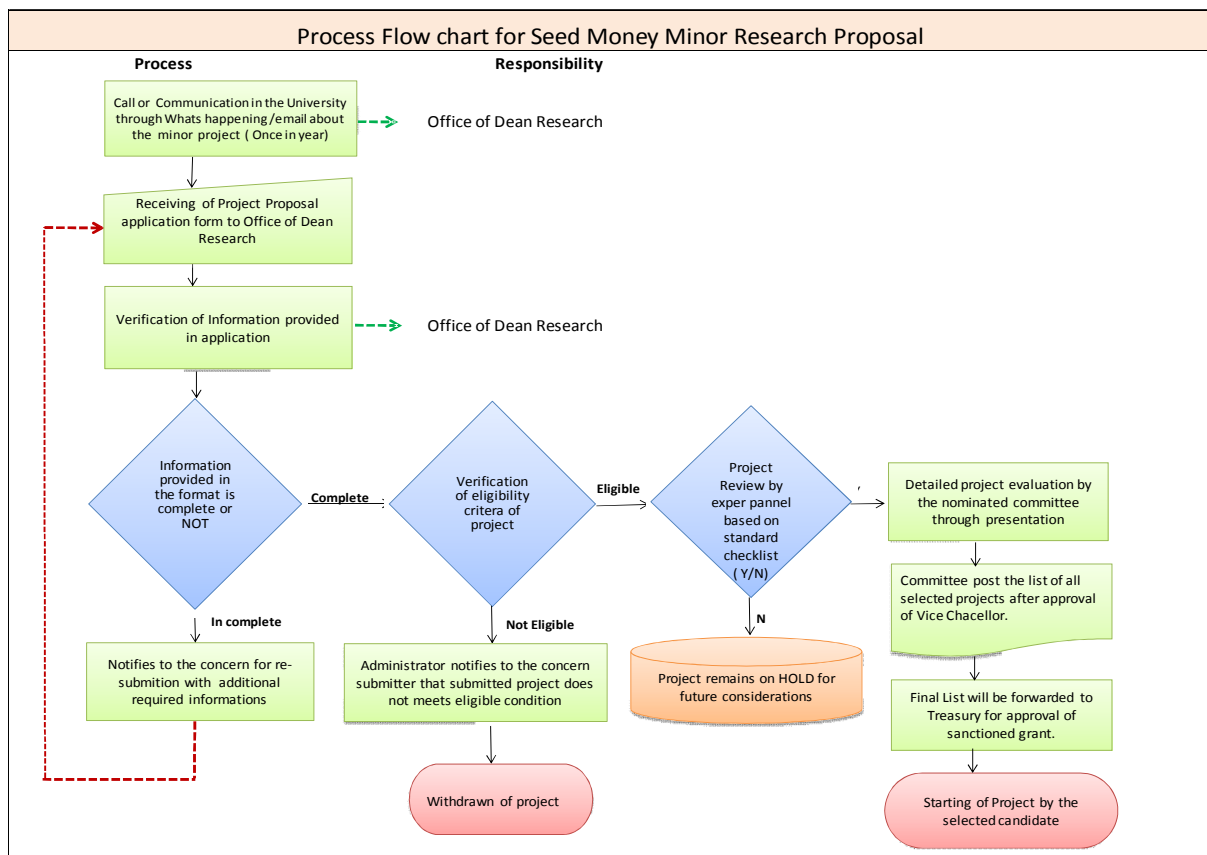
Process Flow chart for Seed Money Minor Research Proposal

Process

Responsibility

Call or Communication in the University through Whats happening /email about the minor project ( Once in year)

Office of Dean Research

Receiving of Project Proposal application form to Office of Dean Research

Verification of Information provided in application

Office of Dean Research

Information provided in the format is complete or NOT

Complete

Verification of eligibility critera of project

Eligible

Project Review by exper pannel based on standard checklist ( Y/N)

,

Detailed project evaluation by the nominated committee through presentation

Committee post the list of all selected projects after approval of Vice Chacellor.

In complete

Notifies to the concern for re-submition with additional required informations

Not Eligible

Administrator notifies to the concern submitter that submitted project does not meets eligible condition

N

Project remains on HOLD for future considerations

Final List will be forwarded to Treasury for approval of sanctioned grant.

Withdrawn of project

Starting of Project by the selected candidate